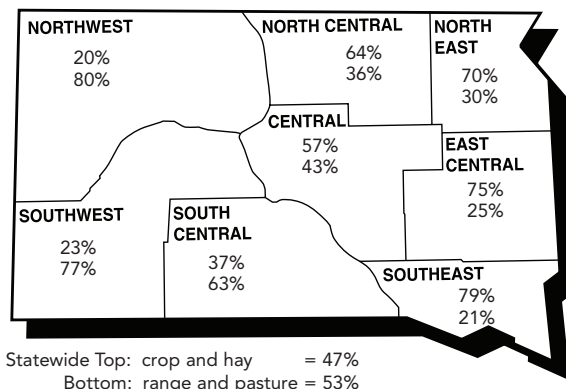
NORTHWEST
20%
80%

NORTH CENTRAL
64%
36%

NORTH EAST
70%
30%

CENTRAL
57%
43%

EAST CENTRAL
75%
25%

SOUTHWEST
23%
77%

SOUTH CENTRAL
37%
63%

SOUTHEAST
79%
21%

Statewide Top: crop and hay = 47%
Bottom: range and pasture = 53%